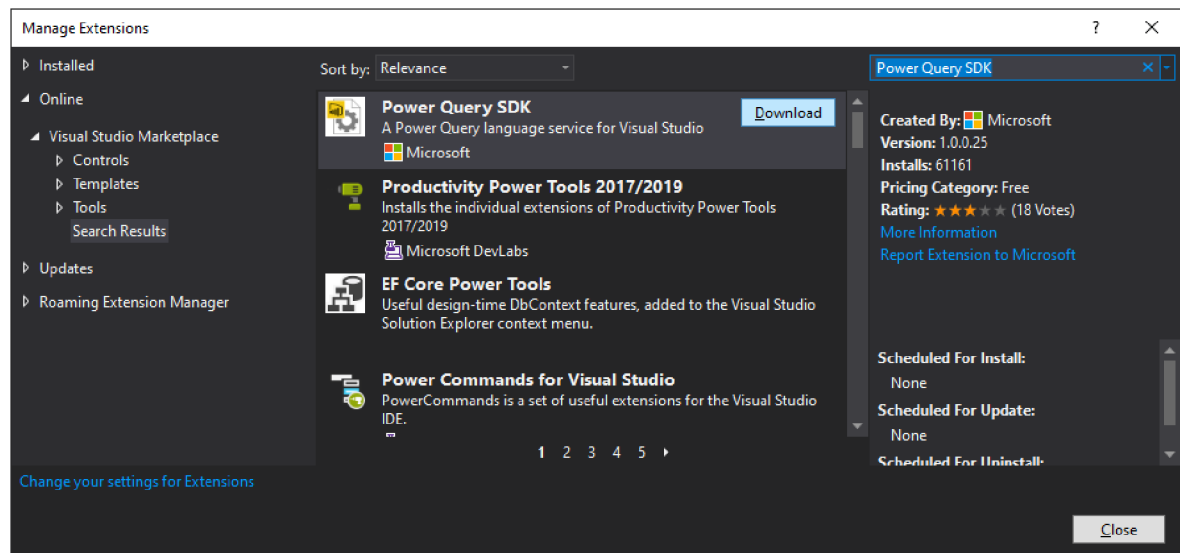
Manage Extensions

? ×

Installed

Online

Visual Studio Marketplace

Controls

Templates

Tools

Search Results

Updates

Roaming Extension Manager

Sort by: Relevance

Power Query SDK

Power Query SDK

A Power Query language service for Visual Studio

Microsoft

Download

Productivity Power Tools 2017/2019

Installs the individual extensions of Productivity Power Tools 2017/2019

Microsoft DevLabs

EF Core Power Tools

Useful design-time DbContext features, added to the Visual Studio Solution Explorer context menu.

Power Commands for Visual Studio

PowerCommands is a set of useful extensions for the Visual Studio IDE.

1 2 3 4 5

Created By: Microsoft

Version: 1.0.0.25

Installs: 61161

Pricing Category: Free

Rating: (18 Votes)

More Information

Report Extension to Microsoft

Scheduled For Install:

None

Scheduled For Update:

None

Scheduled For Uninstall:

Change your settings for Extensions

Close